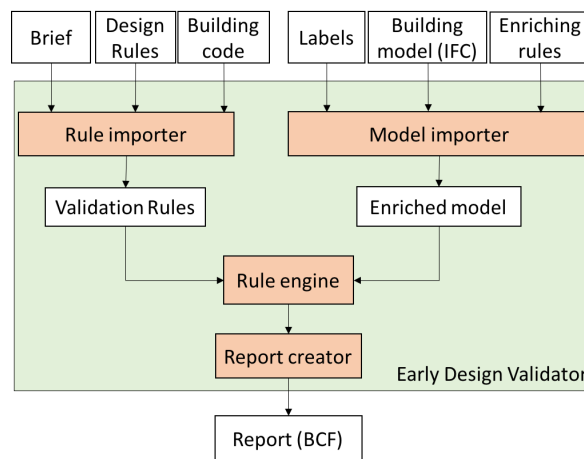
Brief

Design Rules

Building code

Labels

Building model (IFC)

Enriching rules

Rule importer

Model importer

Validation Rules

Enriched model

Rule engine

Report creator

Early Design Validator

Report (BCF)